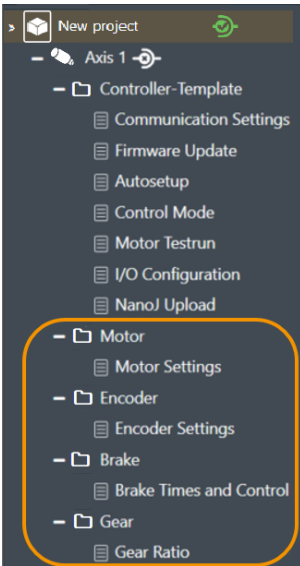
New project
Axis 1
Controller-Template
Communication Settings
Firmware Update
Autosetup
Control Mode
Motor Testrun
I/O Configuration
NanoJ Upload
Motor
Motor Settings
Encoder
Encoder Settings
Brake
Brake Times and Control
Gear
Gear Ratio